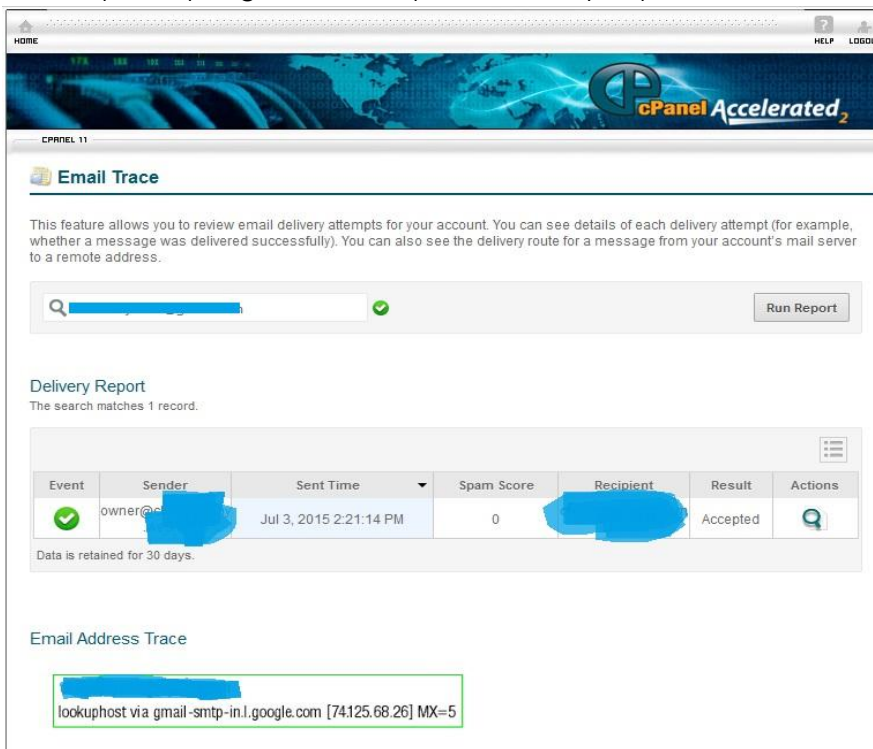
HOME

HELP LOGO

cPanel Accelerated2

CPANEL 11

Email Trace

This feature allows you to review email delivery attempts for your account. You can see details of each delivery attempt (for example, whether a message was delivered successfully). You can also see the delivery route for a message from your account's mail server to a remote address.

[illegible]

Run Report

Delivery Report
The search matches 1 record.

| Event | Sender | Sent Time | Spam Score | Recipient | Result | Actions |
|---|---|---|---|---|---|---|
| | owner@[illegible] | Jul 3, 2015 2:21:14 PM | 0 | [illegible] | Accepted | |

Data is retained for 30 days.

Email Address Trace

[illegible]
lookuphost via gmail-smtp-in.l.google.com [74.125.68.26] MX=5